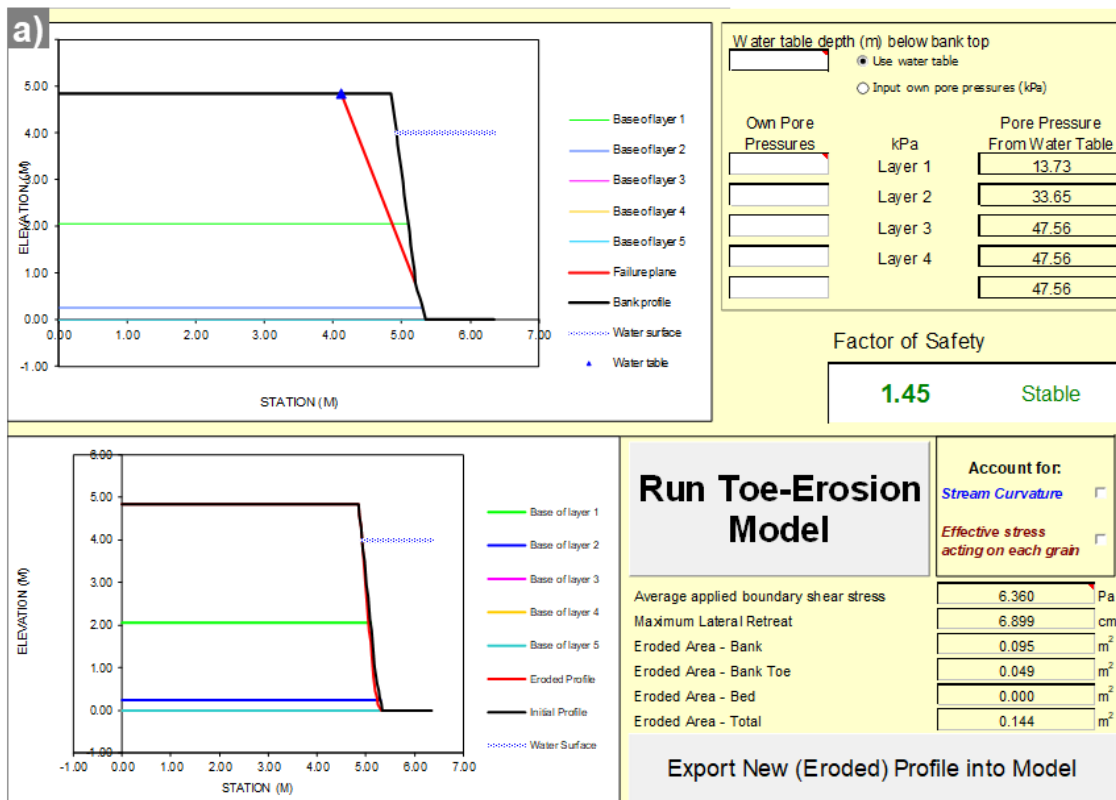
a)

5.00
4.00
3.00
2.00
1.00
0.00
-1.00
ELEVATION (M)
0.00 1.00 2.00 3.00 4.00 5.00 6.00 7.00
STATION (M)

Base of layer 1
Base of layer 2
Base of layer 3
Base of layer 4
Base of layer 5
Failure plane
Bank profile
Water surface
Water table

Water table depth (m) below bank top
Use water table
Input own pore pressures (kPa)

| Own Pore Pressures | kPa | Pore Pressure From Water Table |
|---|---|---|
| | Layer 1 | 13.73 |
| | Layer 2 | 33.65 |
| | Layer 3 | 47.56 |
| | Layer 4 | 47.56 |
| | | 47.56 |

Factor of Safety
1.45 Stable

6.00
5.00
4.00
3.00
2.00
1.00
0.00
-1.00
ELEVATION (M)
-1.00 0.00 1.00 2.00 3.00 4.00 5.00 6.00 7.00
STATION (M)

Base of layer 1
Base of layer 2
Base of layer 3
Base of layer 4
Base of layer 5
Eroded Profile
Initial Profile
Water Surface

Run Toe-Erosion Model

Account for:
Stream Curvature
Effective stress acting on each grain

| | | |
|---|---|---|
| Average applied boundary shear stress | 6.360 | Pa |
| Maximum Lateral Retreat | 6.899 | cm |
| Eroded Area - Bank | 0.095 | $m^2$ |
| Eroded Area - Bank Toe | 0.049 | $m^2$ |
| Eroded Area - Bed | 0.000 | $m^2$ |
| Eroded Area - Total | 0.144 | $m^2$ |

Export New (Eroded) Profile into Model